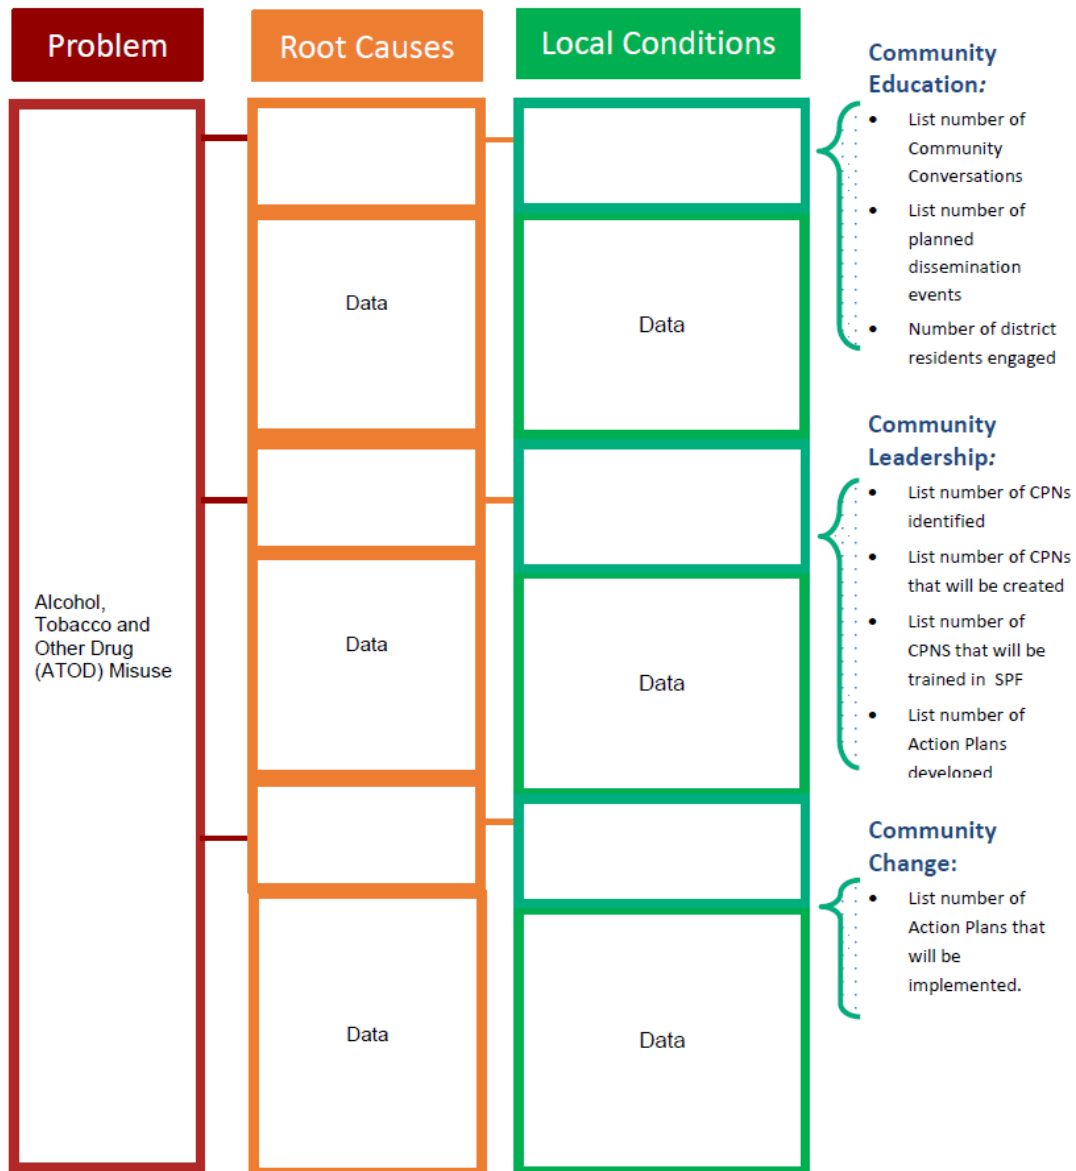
Problem

Root Causes

Local Conditions

Alcohol, Tobacco and Other Drug (ATOD) Misuse

Data

Data

Data

Data

Data

Data

Community Education:

- List number of Community Conversations
- List number of planned dissemination events
- Number of district residents engaged

Community Leadership:

- List number of CPNs identified
- List number of CPNs that will be created
- List number of CPNS that will be trained in SPF
- List number of Action Plans developed

Community Change:

- List number of Action Plans that will be implemented.